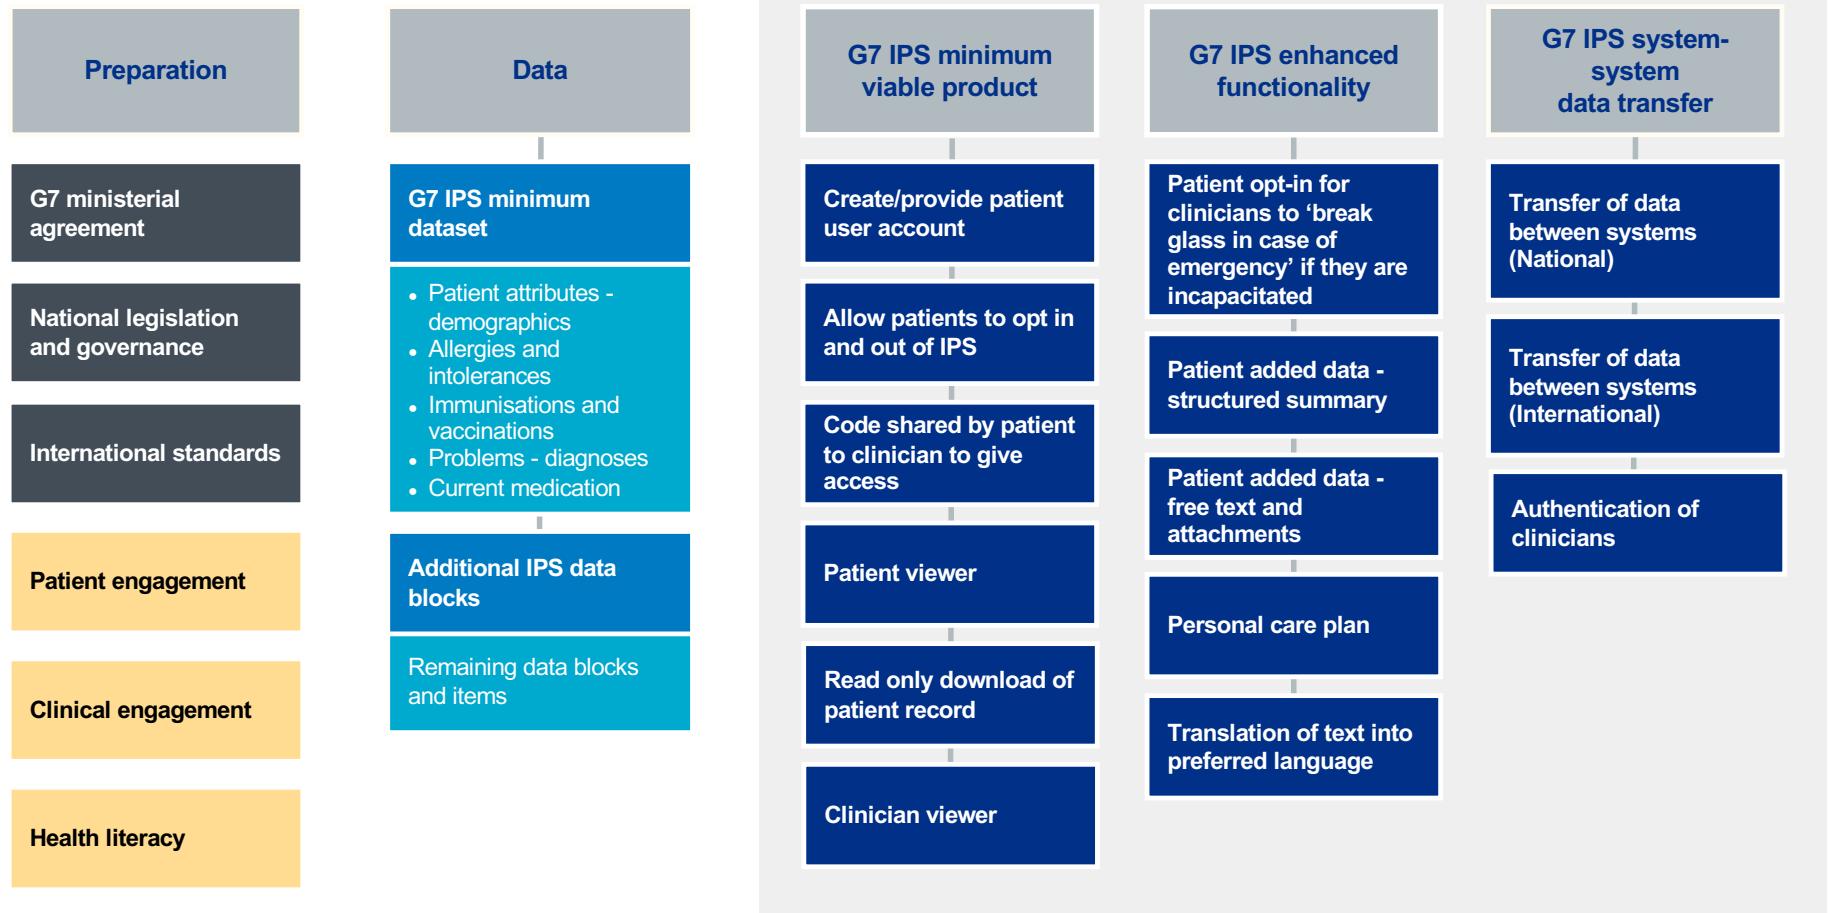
Preparation

G7 ministerial agreement

National legislation and governance

International standards

Patient engagement

Clinical engagement

Health literacy

Data

G7 IPS minimum dataset

- Patient attributes - demographics
- Allergies and intolerances
- Immunisations and vaccinations
- Problems - diagnoses
- Current medication

Additional IPS data blocks

Remaining data blocks and items

G7 IPS minimum viable product

Create/provide patient user account

Allow patients to opt in and out of IPS

Code shared by patient to clinician to give access

Patient viewer

Read only download of patient record

Clinician viewer

G7 IPS enhanced functionality

Patient opt-in for clinicians to ‘break glass in case of emergency’ if they are incapacitated

Patient added data - structured summary

Patient added data - free text and attachments

Personal care plan

Translation of text into preferred language

G7 IPS system-system data transfer

Transfer of data between systems (National)

Transfer of data between systems (International)

Authentication of clinicians